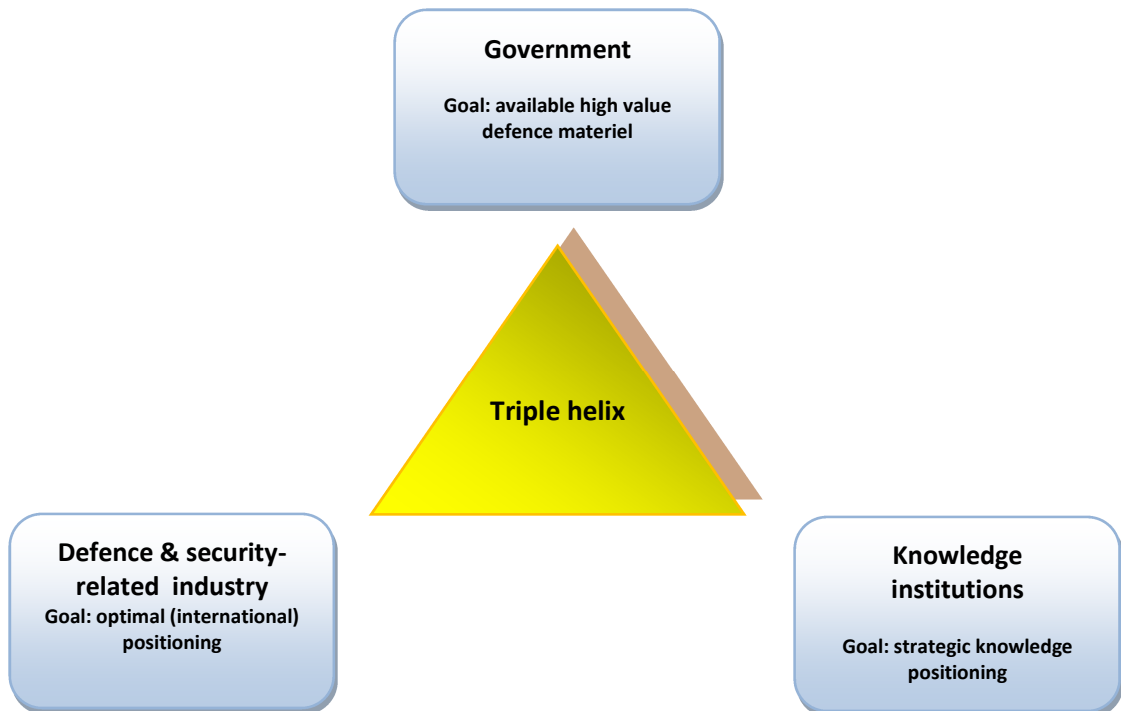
Government

Goal: available high value defence materiel

Triple helix

Defence & security-related industry

Goal: optimal (international) positioning

Knowledge institutions

Goal: strategic knowledge positioning